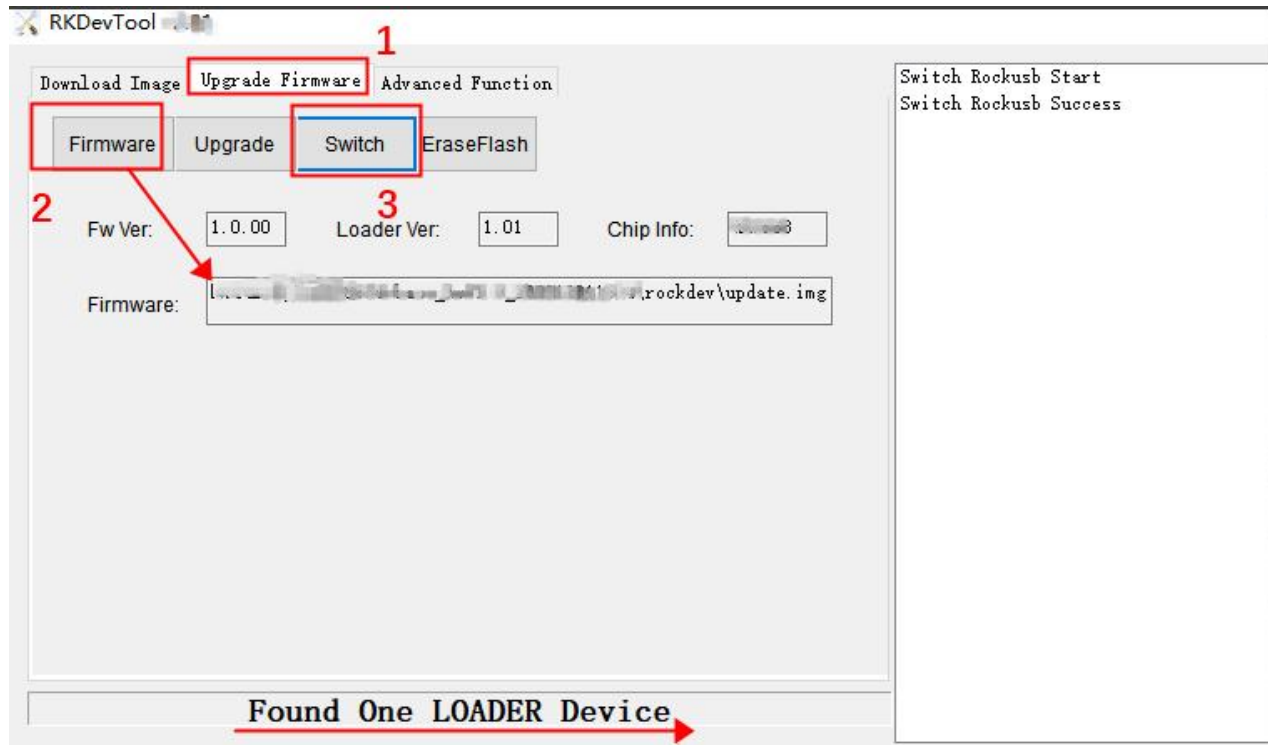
RKDevTool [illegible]

1

Download Image | Upgrade Firmware | Advanced Function

Firmware | Upgrade | Switch | EraseFlash

2

3

Fw Ver: 1.0.00 | Loader Ver: 1.01 | Chip Info: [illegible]

Firmware: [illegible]\rockdev\update.img

Found One LOADER Device

Switch Rockusb Start
Switch Rockusb Success